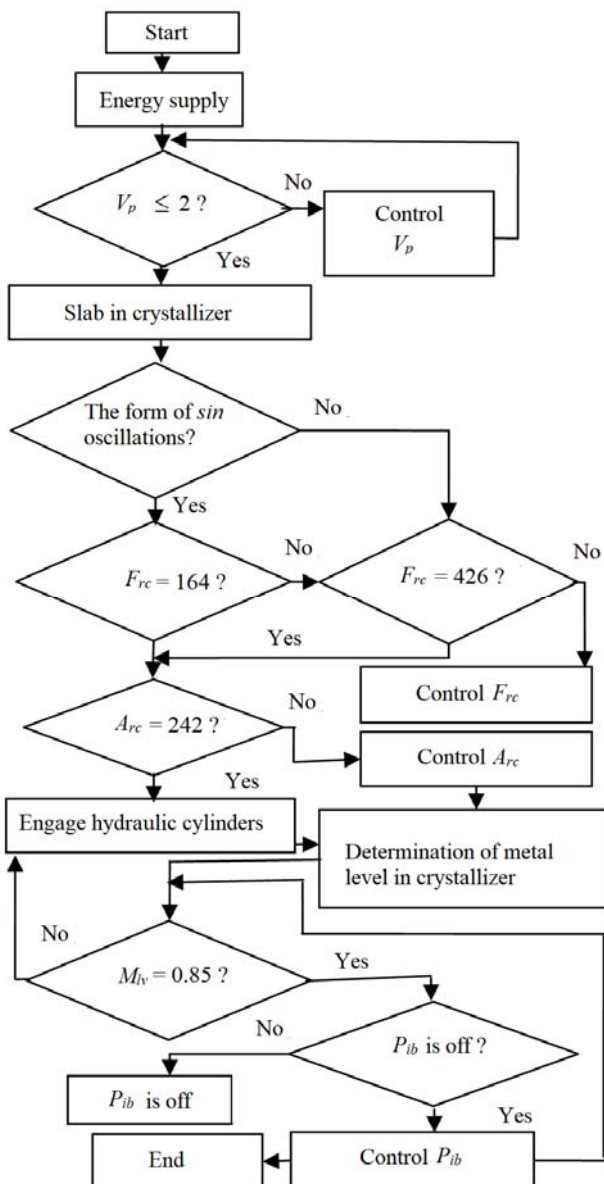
Start

Energy supply

$V_p \leq 2$ ?

No

Control $V_p$

Yes

Slab in crystallizer

The form of *sin* oscillations?

No

Yes

$F_{rc} = 164$ ?

No

$F_{rc} = 426$ ?

No

Yes

Control $F_{rc}$

$A_{rc} = 242$ ?

No

Control $A_{rc}$

Yes

Engage hydraulic cylinders

Determination of metal level in crystallizer

No

$M_{lv} = 0.85$ ?

Yes

No

$P_{ib}$ is off ?

$P_{ib}$ is off

Yes

End

Control $P_{ib}$